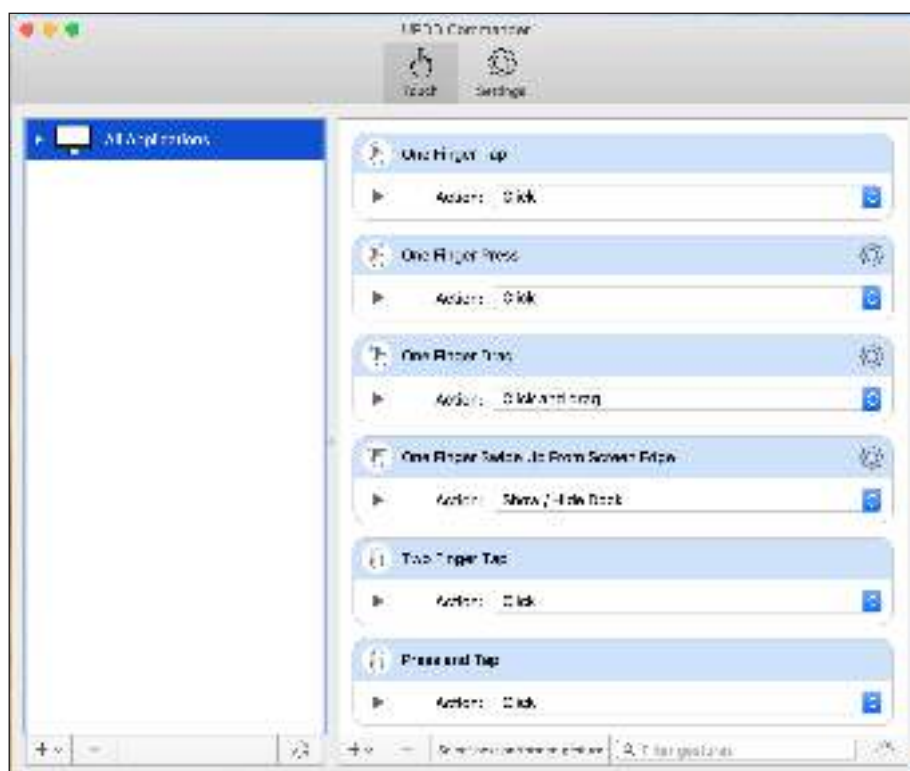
UPDD Commander

Touch Settings

All Applications

One Finger Tap
Action: Click

One Finger Press
Action: Click

One Finger Drag
Action: Click and drag

One Finger Swipe Up From Screen Edge
Action: Show / Hide Dock

Two Finger Tap
Action: Click

Press and Tap
Action: Click

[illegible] Filter gestures